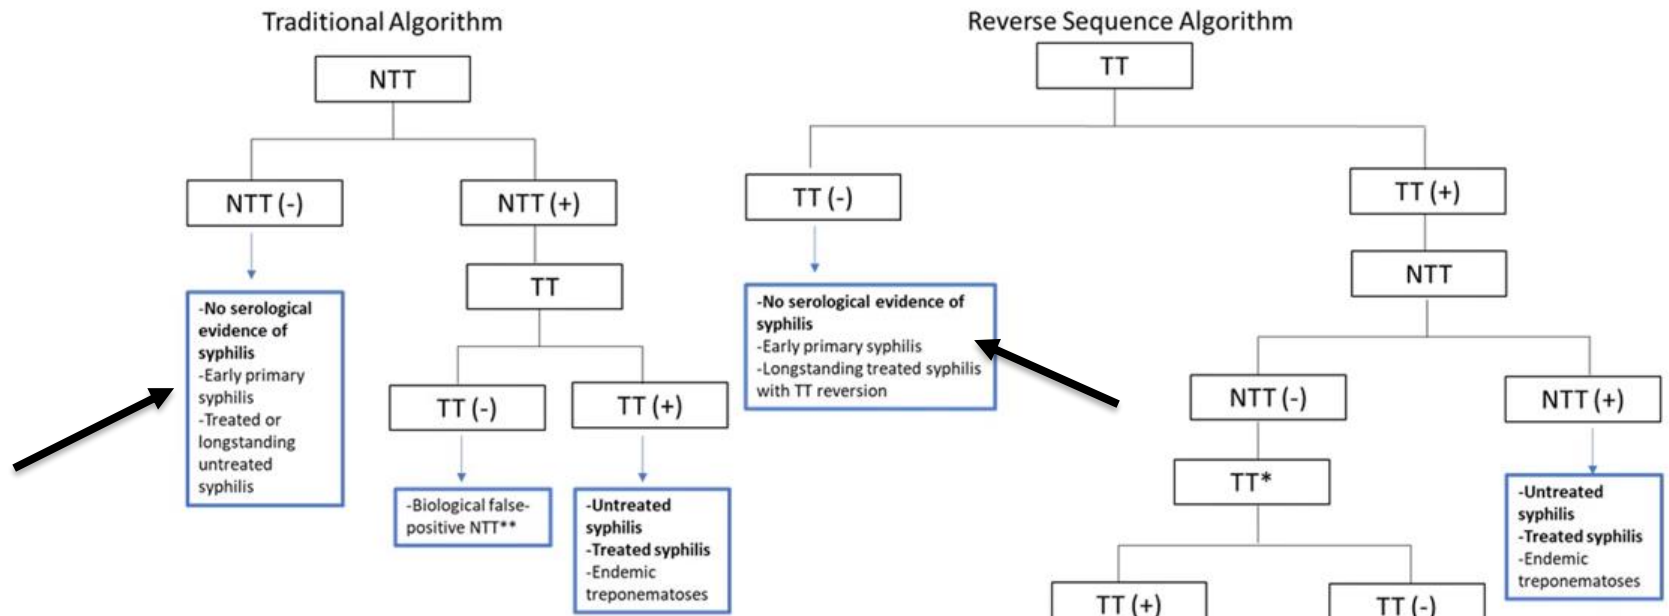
Traditional Algorithm

NTT

NTT (-)

NTT (+)

-No serological evidence of syphilis
-Early primary syphilis
-Treated or longstanding untreated syphilis

TT

TT (-)

TT (+)

-Biological false-positive NTT**

-Untreated syphilis
-Treated syphilis
-Endemic treponematoses

Reverse Sequence Algorithm

TT

TT (-)

TT (+)

-No serological evidence of syphilis
-Early primary syphilis
-Longstanding treated syphilis with TT reversion

NTT

NTT (-)

NTT (+)

TT*

-Untreated syphilis
-Treated syphilis
-Endemic treponematoses

TT (+)

TT (-)